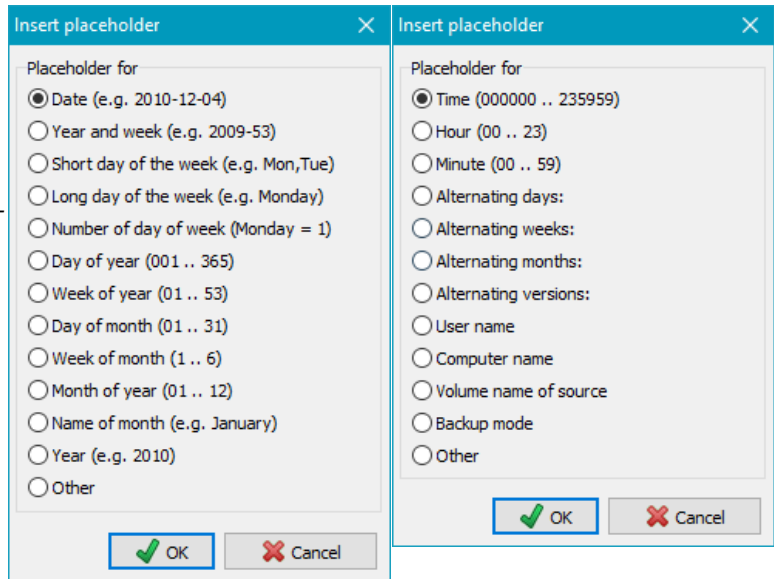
Insert placeholder

Placeholder for

Date (e.g. 2010-12-04)
Year and week (e.g. 2009-53)
Short day of the week (e.g. Mon,Tue)
Long day of the week (e.g. Monday)
Number of day of week (Monday = 1)
Day of year (001 .. 365)
Week of year (01 .. 53)
Day of month (01 .. 31)
Week of month (1 .. 6)
Month of year (01 .. 12)
Name of month (e.g. January)
Year (e.g. 2010)
Other

OK
Cancel

Insert placeholder

Placeholder for

Time (000000 .. 235959)
Hour (00 .. 23)
Minute (00 .. 59)
Alternating days:
Alternating weeks:
Alternating months:
Alternating versions:
User name
Computer name
Volume name of source
Backup mode
Other

OK
Cancel